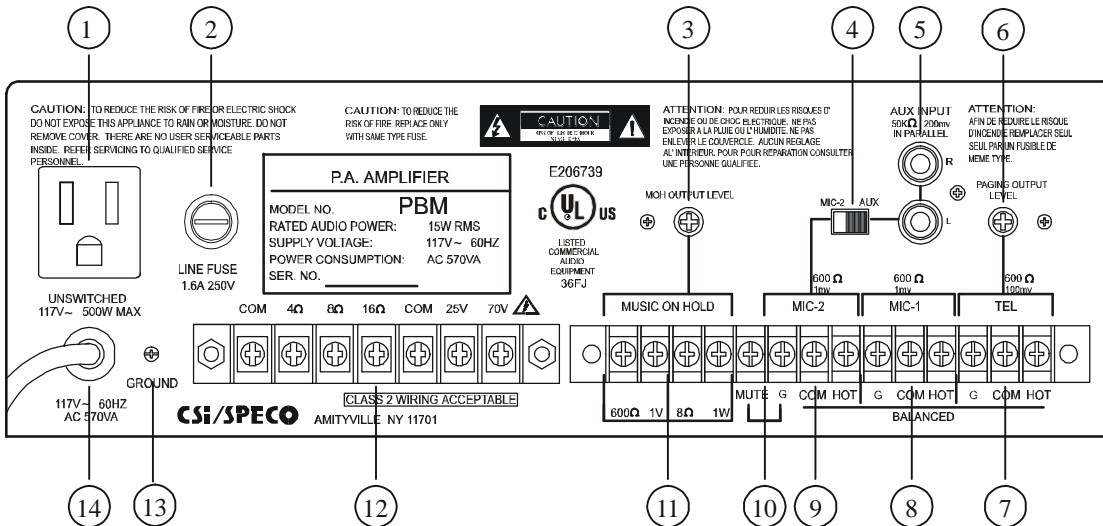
1 2 3 4 5 6

CAUTION: TO REDUCE THE RISK OF FIRE OR ELECTRIC SHOCK DO NOT EXPOSE THIS APPLIANCE TO RAIN OR MOISTURE. DO NOT REMOVE COVER. THERE ARE NO USER SERVICEABLE PARTS INSIDE. REFER SERVICING TO QUALIFIED SERVICE PERSONNEL.

CAUTION: TO REDUCE THE RISK OF FIRE. REPLACE ONLY WITH SAME TYPE FUSE.

CAUTION
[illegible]

ATTENTION: POUR REDUIR LES RISQUES D' INCENDIE OU DE CHOC ELECTRIQUE. NE PAS EXPOSER A LA PLUIE OU L' HUMIDITE. NE PAS ENLEVER LE COUVERCLE. AUCUN REGLAGE AL' INTERIEUR. POUR POUR REPARATION CONSULTER UNE PERSONNE QUALIFIEE.

AUX INPUT
50K$\Omega$ 200mv
IN PARALLEL

ATTENTION:
AFIN DE REDUIRE LE RISQUE D'INCENDIE REMPLACER SEUL SEUL PAR UN FUSIBLE DE MEME TYPE.

P.A. AMPLIFIER
MODEL NO. PBM
RATED AUDIO POWER: 15W RMS
SUPPLY VOLTAGE: 117V~ 60HZ
POWER CONSUMPTION: AC 570VA
SER. NO.

E206739
c UL us
LISTED COMMERCIAL AUDIO EQUIPMENT
36FJ

MOH OUTPUT LEVEL

MIC-2 AUX

R
L

PAGING OUTPUT LEVEL

LINE FUSE
1.6A 250V

UNSWITCHED
117V~ 500W MAX

COM 4$\Omega$ 8$\Omega$ 16$\Omega$ COM 25V 70V

MUSIC ON HOLD

600 $\Omega$ 1mv
MIC-2

600 $\Omega$ 1mv
MIC-1

600 $\Omega$ 100mv
TEL

GROUND

117V~ 60HZ
AC 570VA

CSi/SPECO AMITYVILLE NY 11701

CLASS 2 WIRING ACCEPTABLE

600$\Omega$ 1V 8$\Omega$ 1W

MUTE G COM HOT G COM HOT G COM HOT

BALANCED

14 13 12 11 10 9 8 7